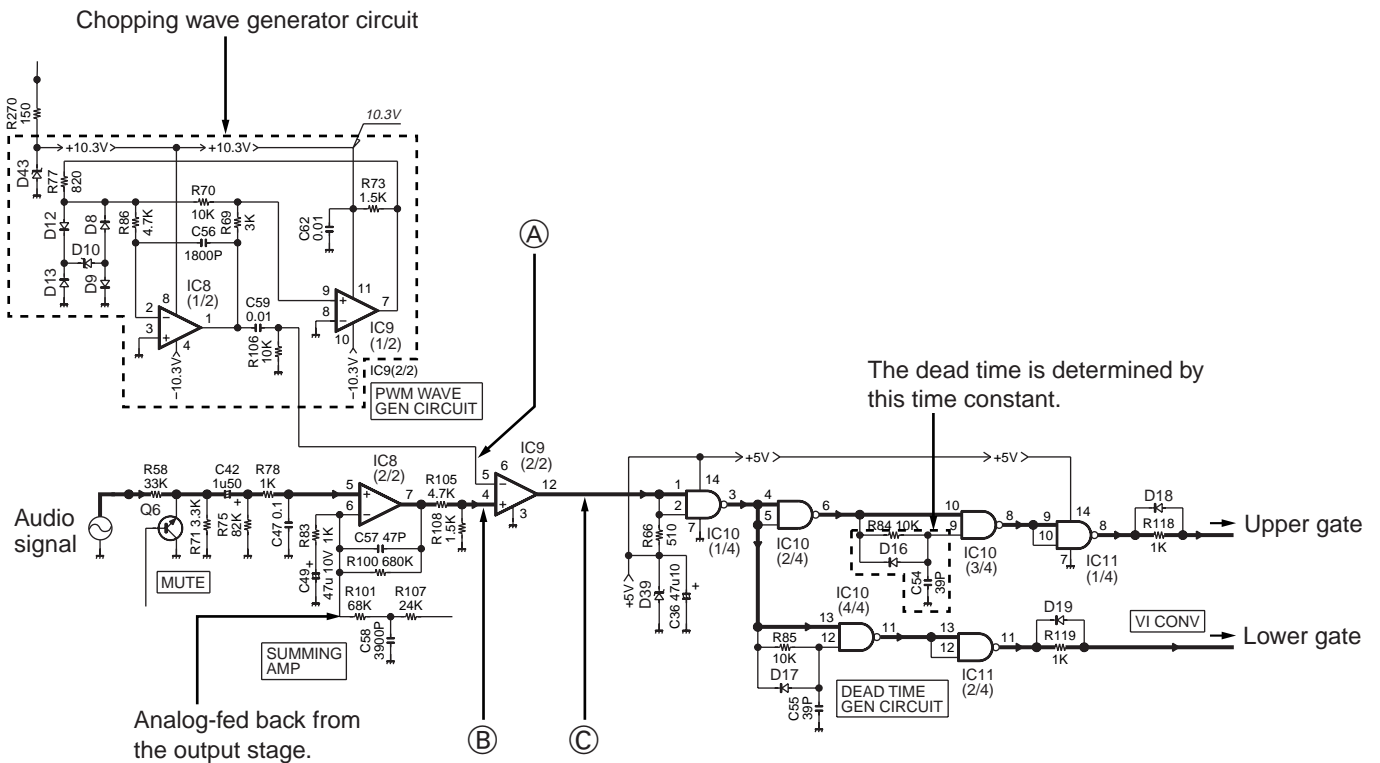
Chopping wave generator circuit

R270
150

10.3V

+10.3V

+10.3V

D43

R77
820

R70
10K

R73
1.5K

D12

D8

R86
4.7K

R69
3K

C62
0.01

C56
1800P

D10

D13

D9

IC8
(1/2)

2

8

3

4

1

C59
0.01

9

11

7

8

IC9
(1/2)

10

R106
10K

−10.3V

−10.3V

IC9(2/2)

PWM WAVE
GEN CIRCUIT

Ⓐ

The dead time is determined by this time constant.

+5V

+5V

R58
33K

C42
1u50

R78
1K

IC8
(2/2)

5

6

7

R105
4.7K

5

4

IC9
(2/2)

6

12

3

1

2

14

3

7

IC10
(1/4)

4

5

6

IC10
(2/4)

10

9

8

IC10
(3/4)

9

10

14

8

7

IC11
(1/4)

D18

R118
1K

Upper gate

Audio signal

Q6

R71 3.3K

R75 82K

C47 0.1

R83 1K

C57 47P

R100 680K

R108 1.5K

R66
510

R84 10K

D16

C54
39P

C49
47u 10V

MUTE

R101
68K

R107
24K

C58
3900P

SUMMING
AMP

+5V

D39

C36 47u10

IC10
(4/4)

13

12

11

R85
10K

D17

C55
39P

13

12

11

IC11
(2/4)

D19

R119
1K

VI CONV

Lower gate

DEAD TIME
GEN CIRCUIT

Analog-fed back from the output stage.

Ⓑ

Ⓒ